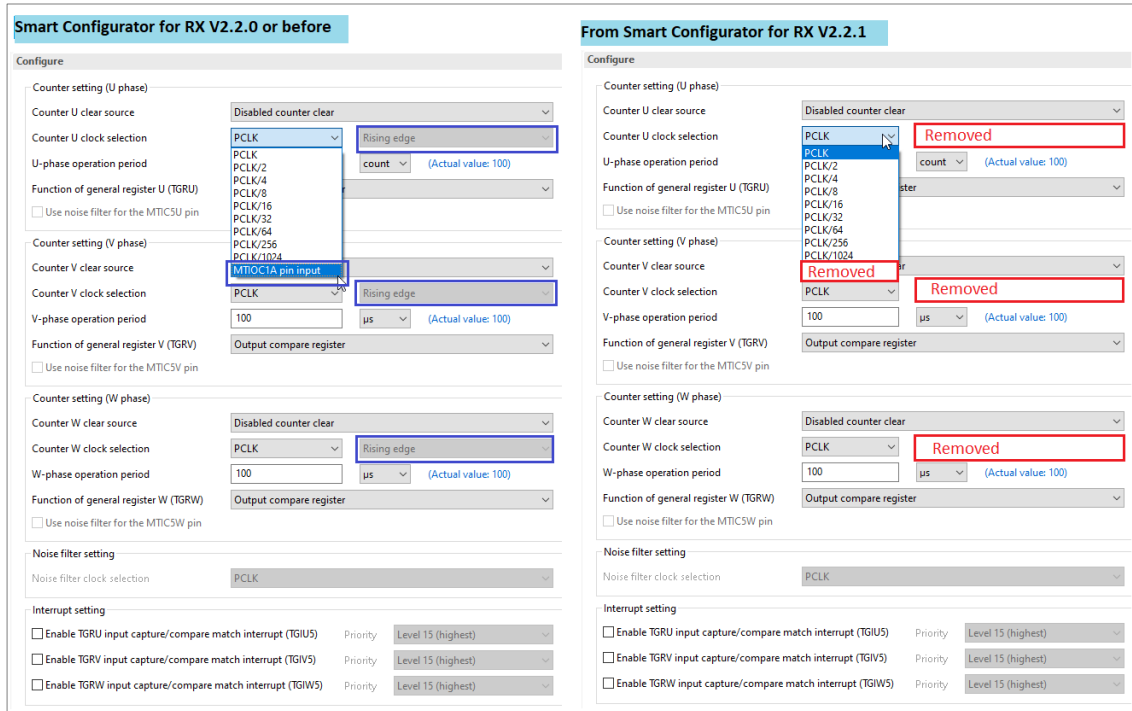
Smart Configurator for RX V2.2.0 or before

Configure

Counter setting (U phase)

Counter U clear source | Disabled counter clear

Counter U clock selection | PCLK | Rising edge

PCLK
PCLK/2
PCLK/4
PCLK/8
PCLK/16
PCLK/32
PCLK/64
PCLK/256
PCLK/1024
MTIOC1A pin input

U-phase operation period | count | (Actual value: 100)

Function of general register U (TGRU) | r

Use noise filter for the MTIC5U pin

Counter setting (V phase)

Counter V clear source

Counter V clock selection | PCLK | Rising edge

V-phase operation period | 100 | μs | (Actual value: 100)

Function of general register V (TGRV) | Output compare register

Use noise filter for the MTIC5V pin

Counter setting (W phase)

Counter W clear source | Disabled counter clear

Counter W clock selection | PCLK | Rising edge

W-phase operation period | 100 | μs | (Actual value: 100)

Function of general register W (TGRW) | Output compare register

Use noise filter for the MTIC5W pin

Noise filter setting

Noise filter clock selection | PCLK

Interrupt setting

Enable TGRU input capture/compare match interrupt (TGIU5) Priority Level 15 (highest)

Enable TGRV input capture/compare match interrupt (TGIV5) Priority Level 15 (highest)

Enable TGRW input capture/compare match interrupt (TGIW5) Priority Level 15 (highest)

From Smart Configurator for RX V2.2.1

Configure

Counter setting (U phase)

Counter U clear source | Disabled counter clear

Counter U clock selection | PCLK | Removed

PCLK
PCLK/2
PCLK/4
PCLK/8
PCLK/16
PCLK/32
PCLK/64
PCLK/256
PCLK/1024

U-phase operation period | count | (Actual value: 100)

Function of general register U (TGRU) | ster

Use noise filter for the MTIC5U pin

Counter setting (V phase)

Counter V clear source | Removed | ar

Counter V clock selection | PCLK | Removed

V-phase operation period | 100 | μs | (Actual value: 100)

Function of general register V (TGRV) | Output compare register

Use noise filter for the MTIC5V pin

Counter setting (W phase)

Counter W clear source | Disabled counter clear

Counter W clock selection | PCLK | Removed

W-phase operation period | 100 | μs | (Actual value: 100)

Function of general register W (TGRW) | Output compare register

Use noise filter for the MTIC5W pin

Noise filter setting

Noise filter clock selection | PCLK

Interrupt setting

Enable TGRU input capture/compare match interrupt (TGIU5) Priority Level 15 (highest)

Enable TGRV input capture/compare match interrupt (TGIV5) Priority Level 15 (highest)

Enable TGRW input capture/compare match interrupt (TGIW5) Priority Level 15 (highest)